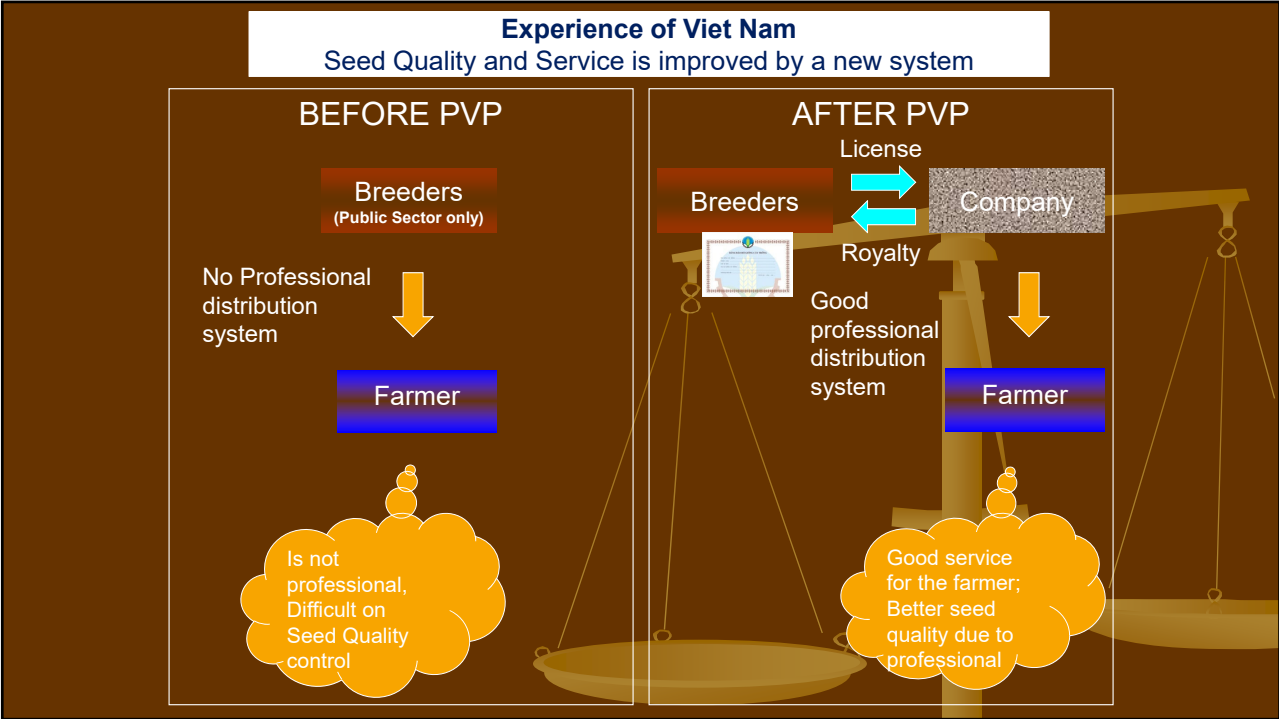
Experience of Viet Nam
Seed Quality and Service is improved by a new system

BEFORE PVP

Breeders
(Public Sector only)

No Professional distribution system

Farmer

Is not professional, Difficult on Seed Quality control

AFTER PVP

License

Breeders

Company

Royalty

Good professional distribution system

Farmer

Good service for the farmer; Better seed quality due to professional